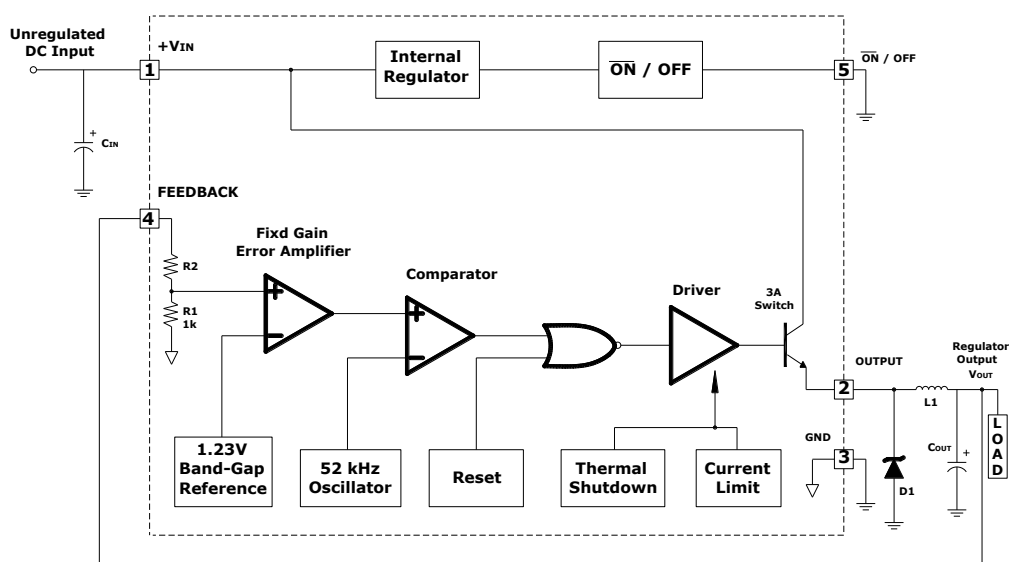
Unregulated DC Input

+VIN

1

Internal Regulator

$\overline{ON}$ / OFF

5

$\overline{ON}$ / OFF

CIN

FEEDBACK

4

Fixd Gain Error Amplifier

R2

R1 1k

Comparator

Driver

3A Switch

OUTPUT

Regulator Output VOUT

2

L1

COUT

LOAD

GND

3

D1

1.23V Band-Gap Reference

52 kHz Oscillator

Reset

Thermal Shutdown

Current Limit